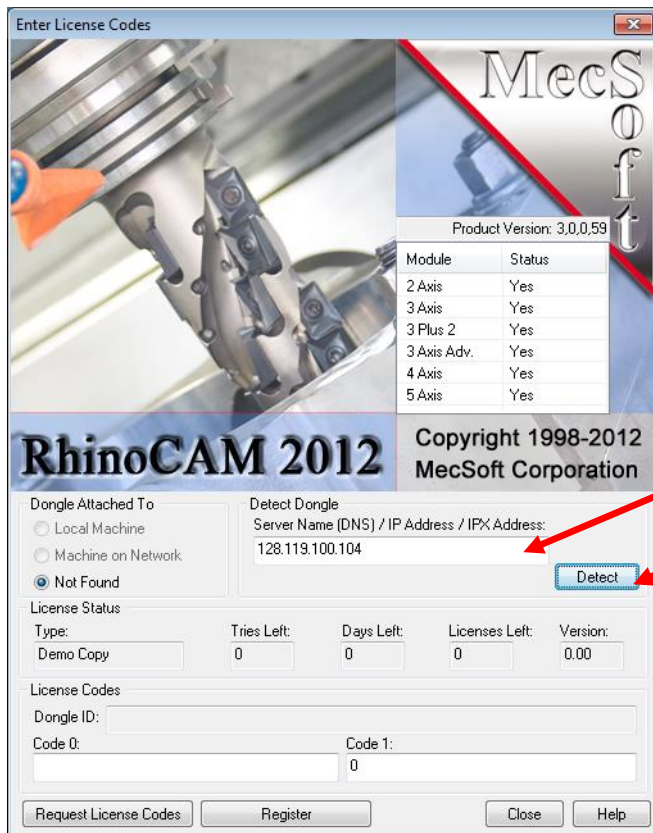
Enter License Codes

MecSoft

Product Version: 3,0,0,59

| Module | Status |
|---|---|
| 2 Axis | Yes |
| 3 Axis | Yes |
| 3 Plus 2 | Yes |
| 3 Axis Adv. | Yes |
| 4 Axis | Yes |
| 5 Axis | Yes |

RhinoCAM 2012

Copyright 1998-2012
MecSoft Corporation

Dongle Attached To
Local Machine
Machine on Network
Not Found

Detect Dongle
Server Name (DNS) / IP Address / IPX Address:
128.119.100.104
Detect

License Status
Type: Demo Copy
Tries Left: 0
Days Left: 0
Licenses Left: 0
Version: 0.00

License Codes
Dongle ID:
Code 0:
Code 1: 0

Request License Codes
Register
Close
Help